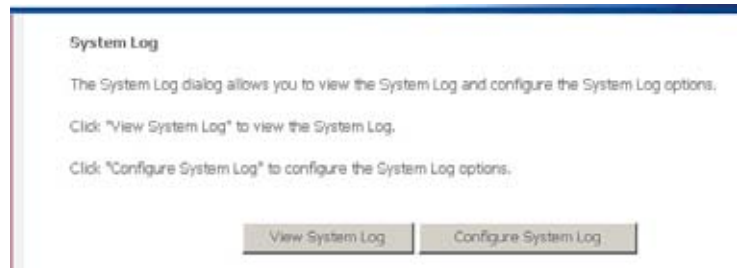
System Log

The System Log dialog allows you to view the System Log and configure the System Log options.

Click "View System Log" to view the System Log.

Click "Configure System Log" to configure the System Log options.

View System Log

Configure System Log